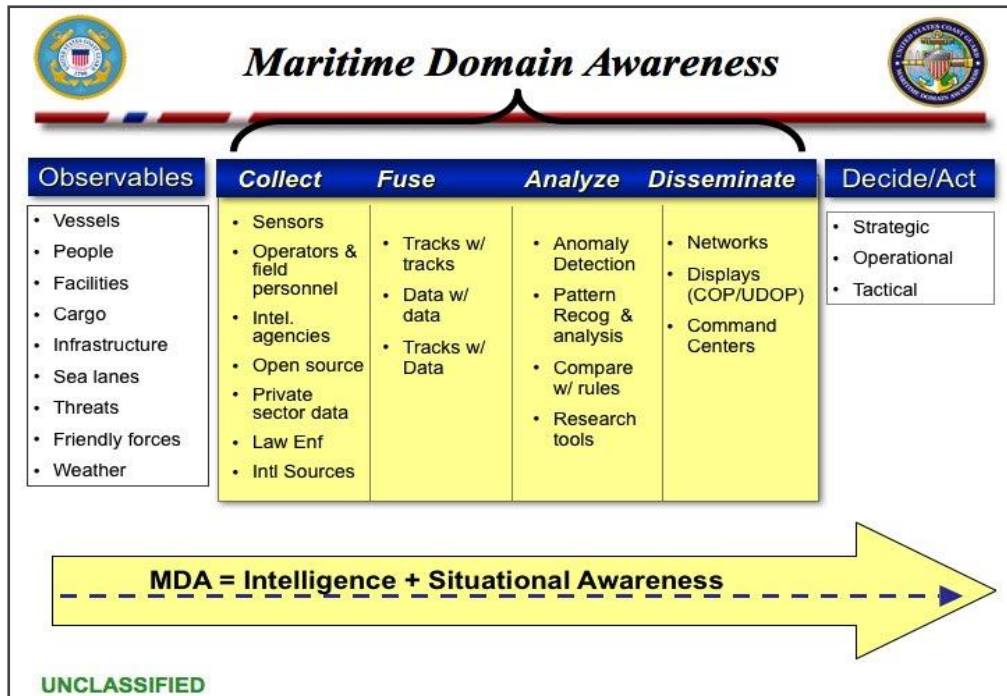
Maritime Domain Awareness

Observables
• Vessels
• People
• Facilities
• Cargo
• Infrastructure
• Sea lanes
• Threats
• Friendly forces
• Weather

Collect
• Sensors
• Operators & field personnel
• Intel. agencies
• Open source
• Private sector data
• Law Enf
• Intl Sources

Fuse
• Tracks w/ tracks
• Data w/ data
• Tracks w/ Data

Analyze
• Anomaly Detection
• Pattern Recog & analysis
• Compare w/ rules
• Research tools

Disseminate
• Networks
• Displays (COP/UDOP)
• Command Centers

Decide/Act
• Strategic
• Operational
• Tactical

MDA = Intelligence + Situational Awareness

UNCLASSIFIED